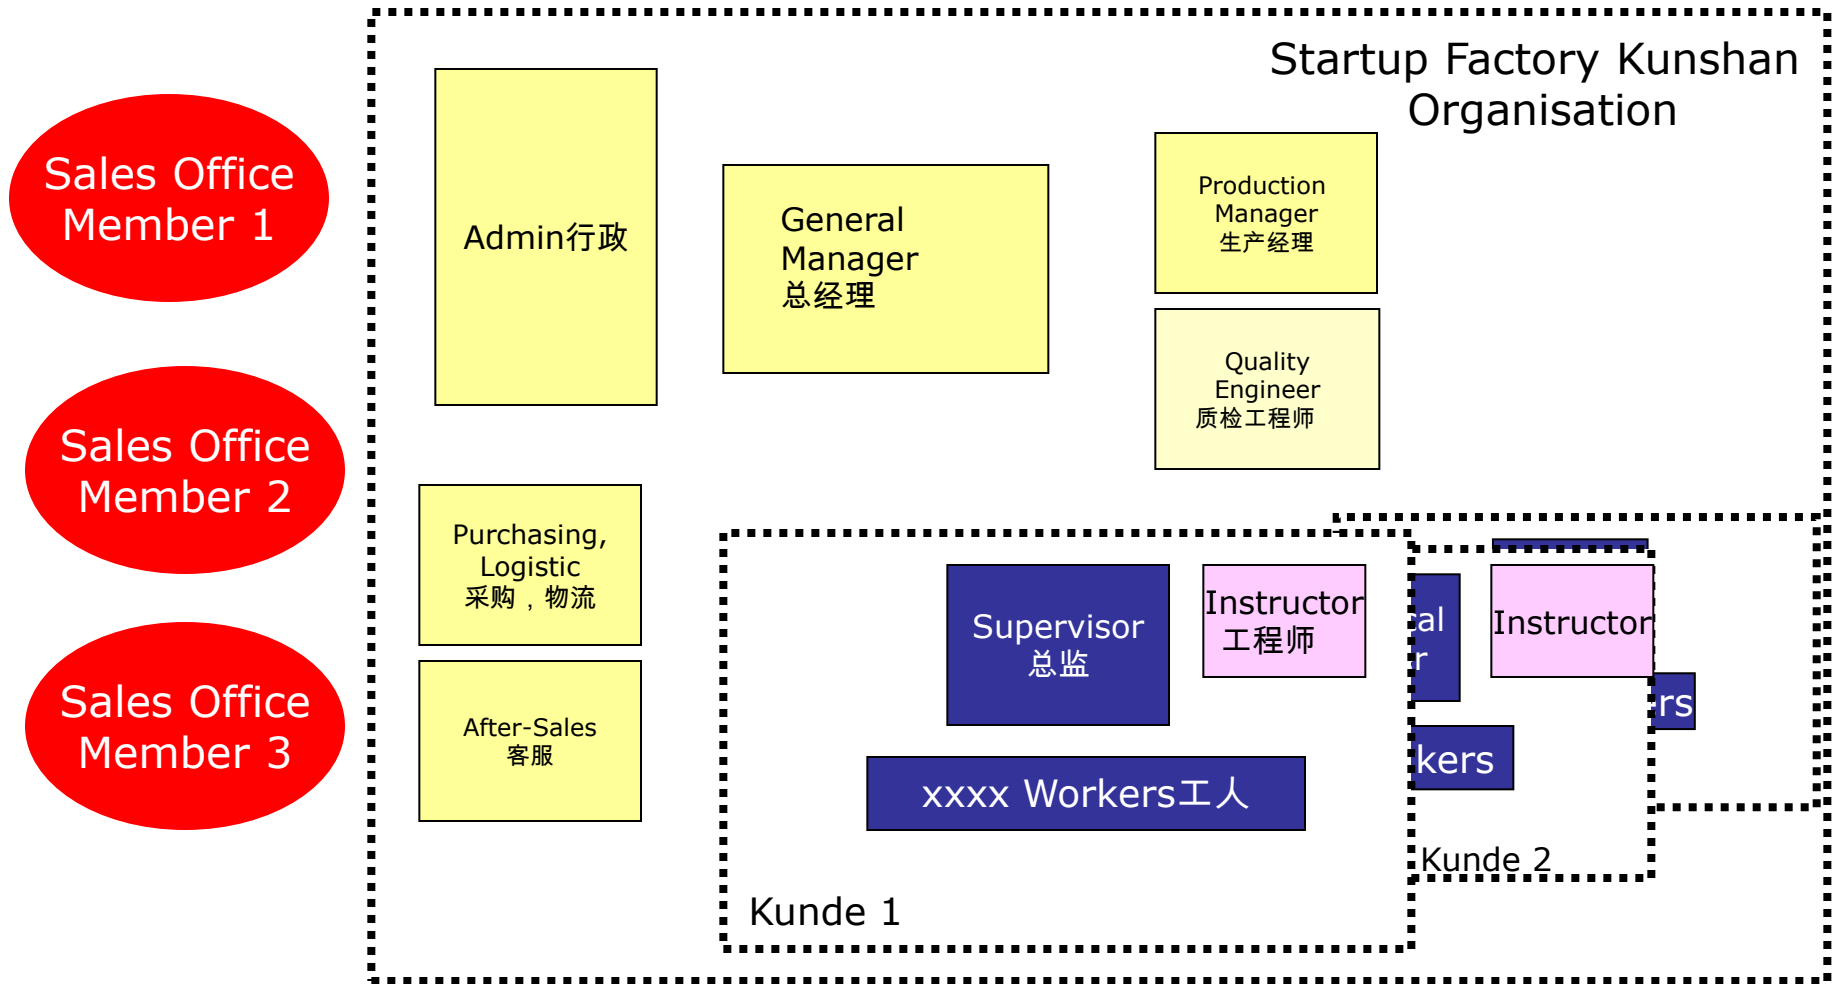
Sales Office Member 1

Sales Office Member 2

Sales Office Member 3

Startup Factory Kunshan Organisation

Admin行政

General Manager 总经理

Production Manager 生产经理

Quality Engineer 质检工程师

Purchasing, Logistic 采购，物流

After-Sales 客服

Supervisor 总监

Instructor 工程师

xxxx Workers工人

Kunde 1

al
r

Instructor

rs

kers

Kunde 2